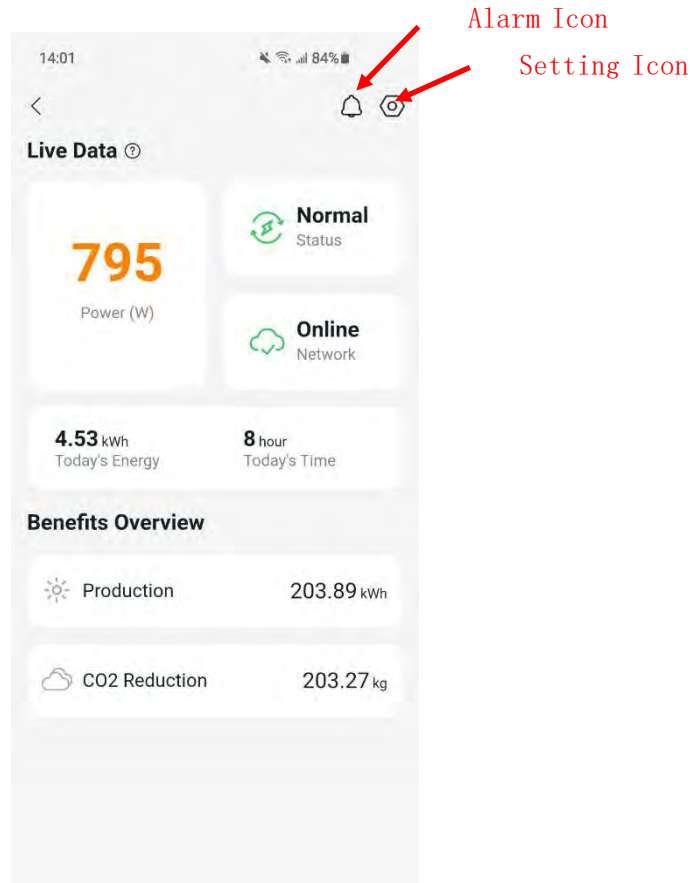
Alarm Icon

Setting Icon

14:01 84%

<

Live Data ⓘ

795
Power (W)

Normal
Status

Online
Network

4.53 kWh
Today's Energy

8 hour
Today's Time

Benefits Overview

Production 203.89 kWh

CO2 Reduction 203.27 kg